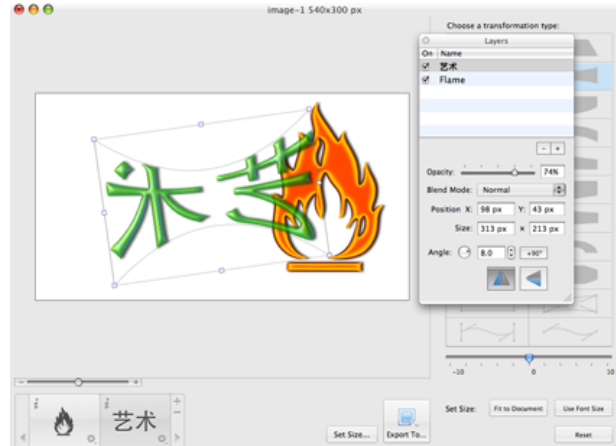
image-1 540x300 px

Choose a transformation type:

Layers

On Name

艺术

Flame

- +

Opacity: 74%

Blend Mode: Normal

Position X: 98 px Y: 43 px

Size: 313 px X 213 px

Angle: 8.0 +90°

-10 0 10

Set Size... Export To...

Set Size: Fit to Document Use Font Size

Reset

艺术